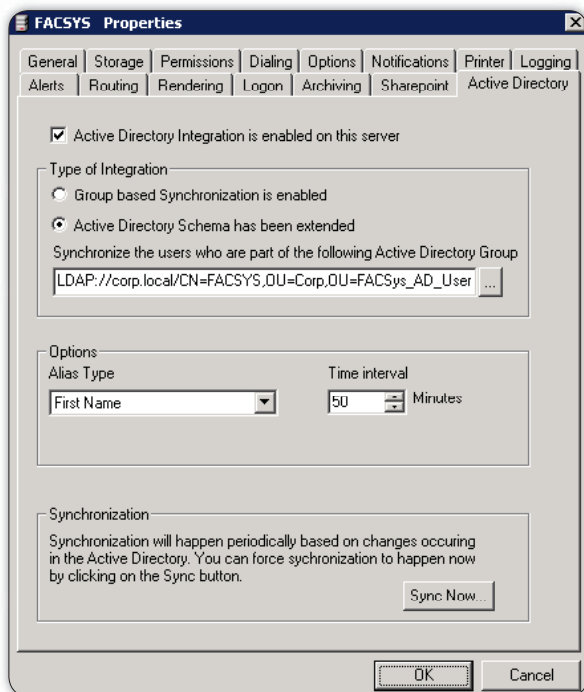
FACSYS Properties

General | Storage | Permissions | Dialing | Options | Notifications | Printer | Logging
Alerts | Routing | Rendering | Logon | Archiving | Sharepoint | Active Directory

Active Directory Integration is enabled on this server

Type of Integration

Group based Synchronization is enabled

Active Directory Schema has been extended

Synchronize the users who are part of the following Active Directory Group

LDAP://corp.local/CN=FACSYS,OU=Corp,OU=FACSys_AD_User ...

Options

Alias Type

First Name

Time interval

50 Minutes

Synchronization

Synchronization will happen periodically based on changes occuring in the Active Directory. You can force sychronization to happen now by clicking on the Sync button.

Sync Now...

OK

Cancel